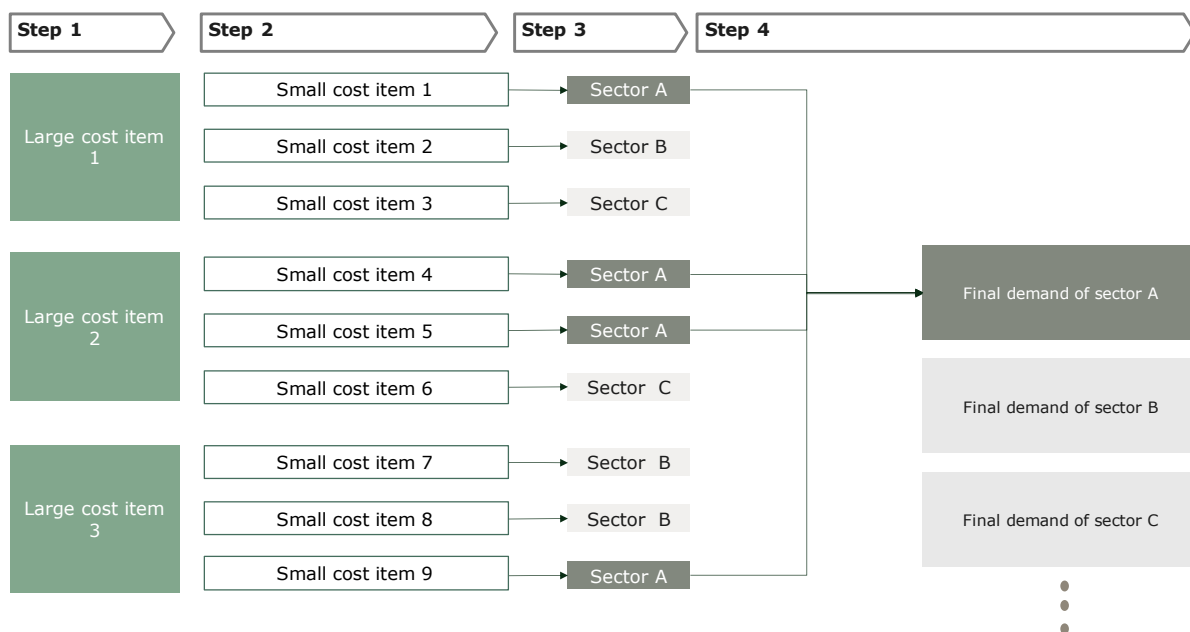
Step 1

Step 2

Step 3

Step 4

Large cost item 1

Small cost item 1

Sector A

Small cost item 2

Sector B

Small cost item 3

Sector C

Large cost item 2

Small cost item 4

Sector A

Small cost item 5

Sector A

Small cost item 6

Sector C

Large cost item 3

Small cost item 7

Sector B

Small cost item 8

Sector B

Small cost item 9

Sector A

Final demand of sector A

Final demand of sector B

Final demand of sector C